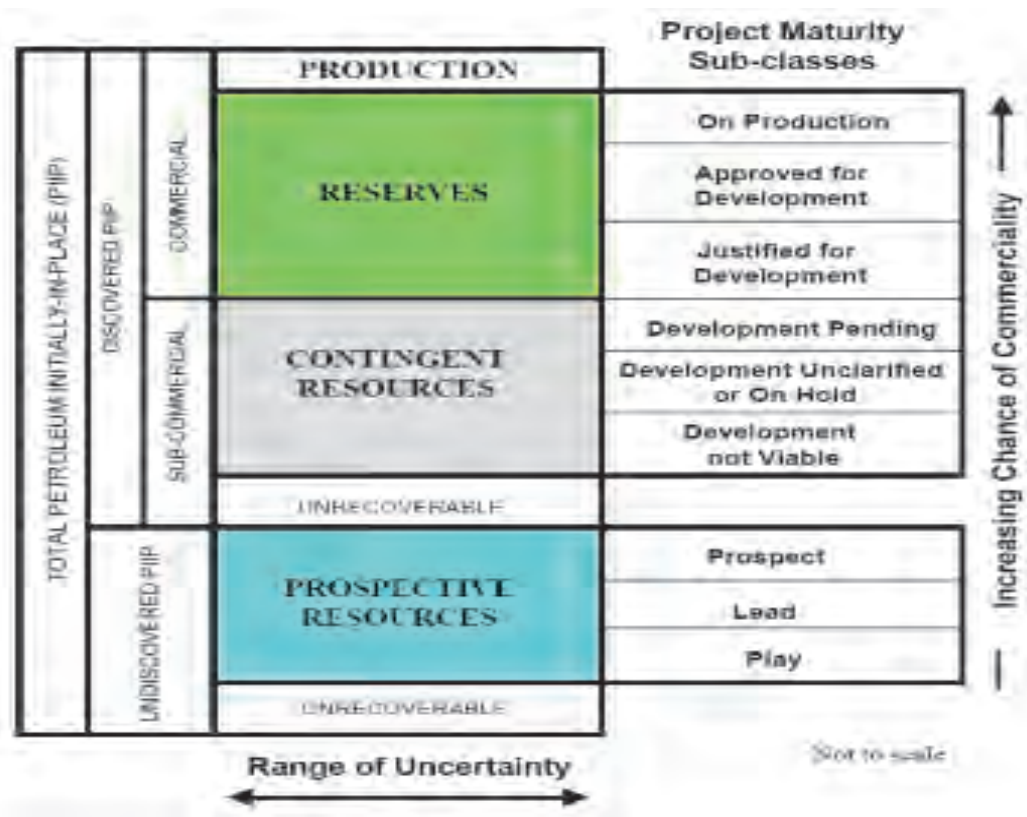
TOTAL PETROLEUM INITIALLY-IN-PLACE (PIIP)

DISCOVERED PIIP

COMMERCIAL

SUB-COMMERCIAL

UNDISCOVERED PIIP

PRODUCTION

RESERVES

CONTINGENT RESOURCES

UNRECOVERABLE

PROSPECTIVE RESOURCES

UNRECOVERABLE

Project Maturity Sub-classes

On Production

Approved for Development

Justified for Development

Development Pending

Development Unclarified or On Hold

Development not Viable

Prospect

Lead

Play

Increasing Chance of Commerciality

Not to scale

Range of Uncertainty